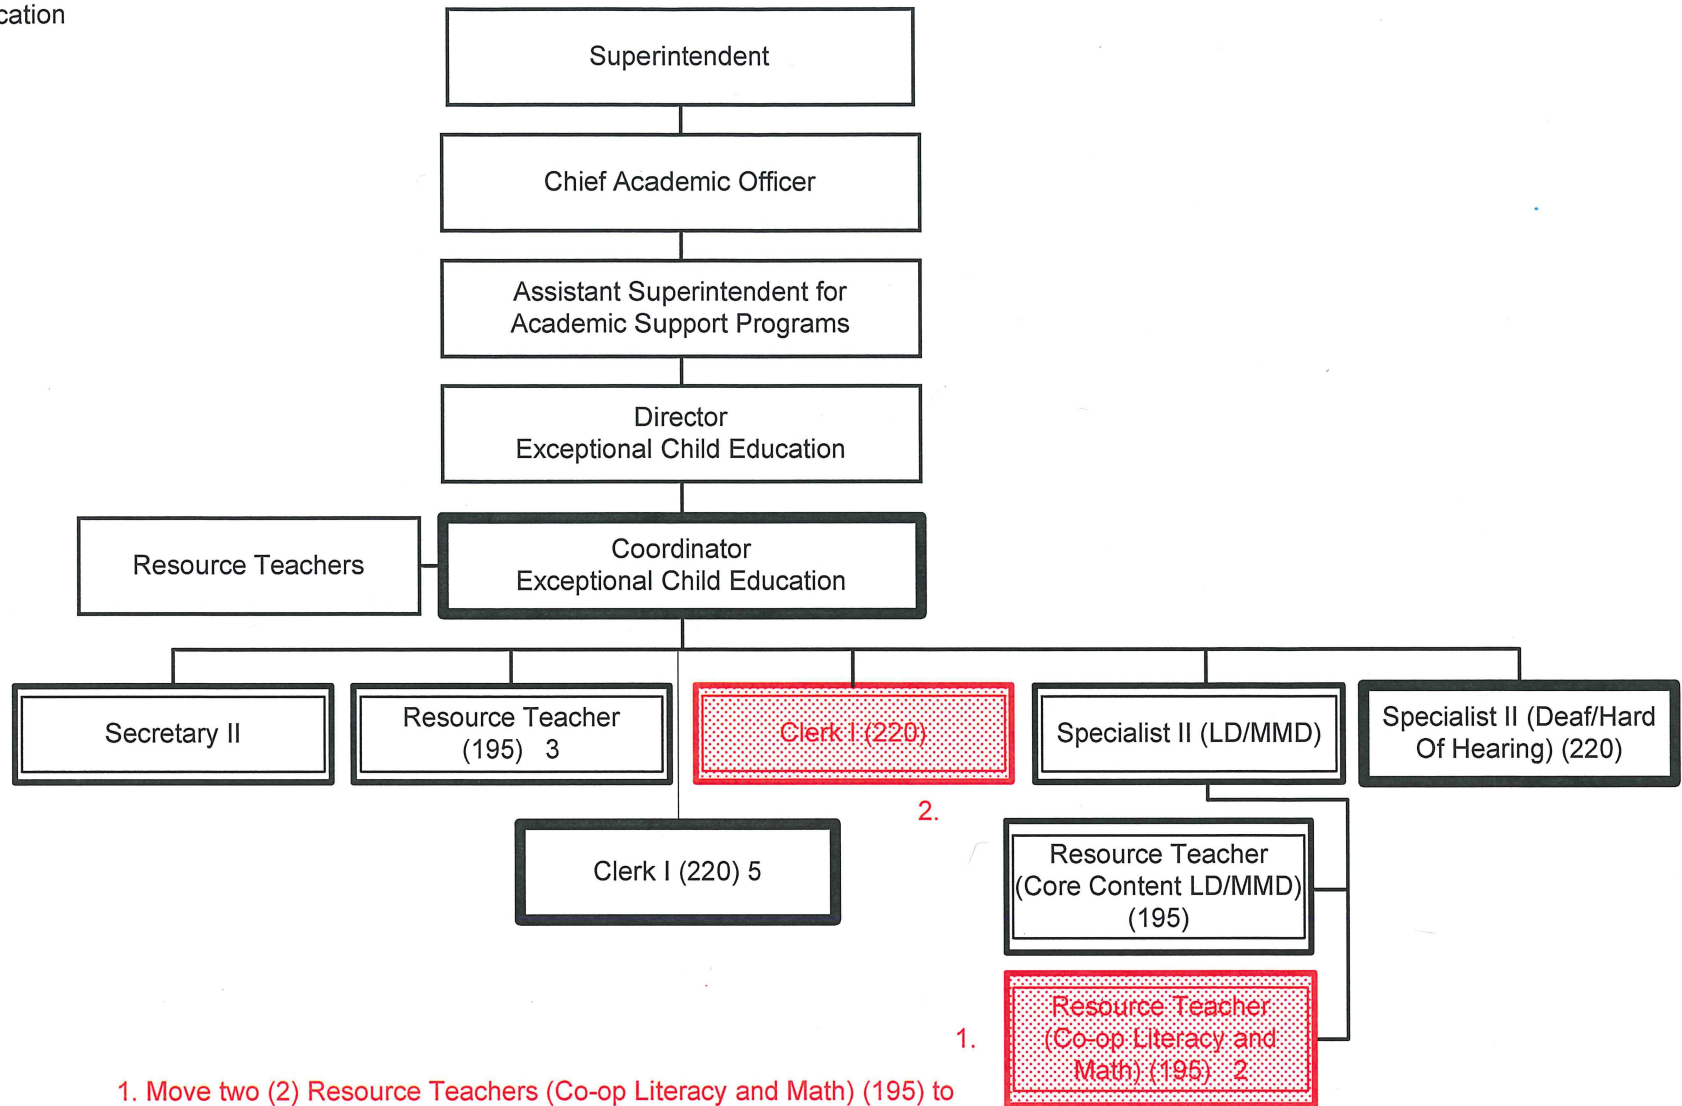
cation

Superintendent

Chief Academic Officer

Assistant Superintendent for Academic Support Programs

Director
Exceptional Child Education

Resource Teachers

Coordinator
Exceptional Child Education

Secretary II

Resource Teacher (195) 3

Clerk I (220)

Specialist II (LD/MMD)

Specialist II (Deaf/Hard Of Hearing) (220)

2.

Clerk I (220) 5

Resource Teacher (Core Content LD/MMD) (195)

1.

Resource Teacher (Co-op Literacy and Math) (195) 2

1. Move two (2) Resource Teachers (Co-op Literacy and Math) (195) to